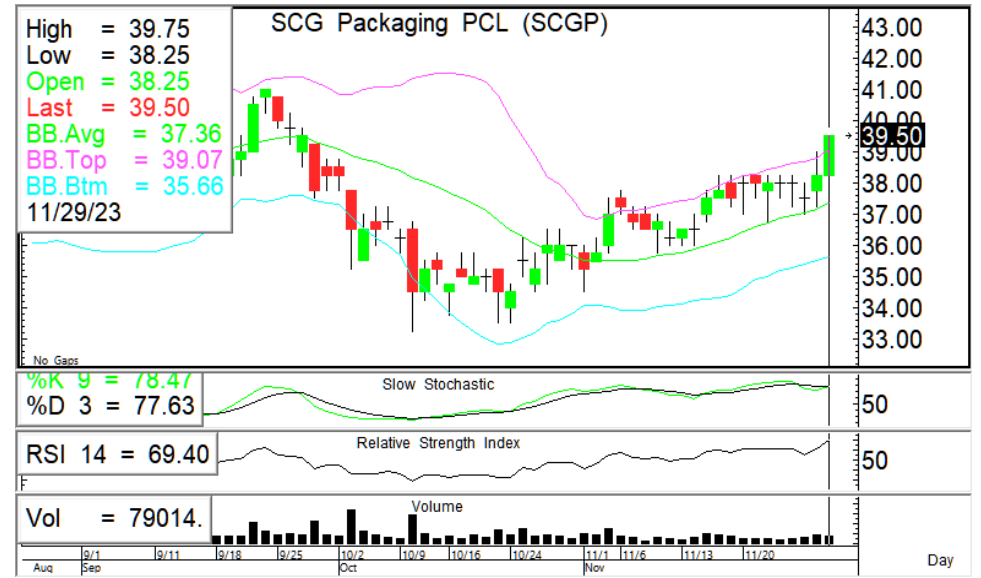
High = 39.75
Low = 38.25
Open = 38.25
Last = 39.50
BB.Avg = 37.36
BB.Top = 39.07
BB.Btm = 35.66
11/29/23

SCG Packaging PCL (SCGP)

43.00
42.00
41.00
40.00
39.50
39.00
38.00
37.00
36.00
35.00
34.00
33.00

No Gaps

%K 9 = 78.47
%D 3 = 77.63
Slow Stochastic
50

RSI 14 = 69.40
Relative Strength Index
50

Vol = 79014.
Volume

9/1 9/11 9/18 9/25 10/2 10/9 10/16 10/24 11/1 11/6 11/13 11/20
Aug Sep Oct Nov
Day